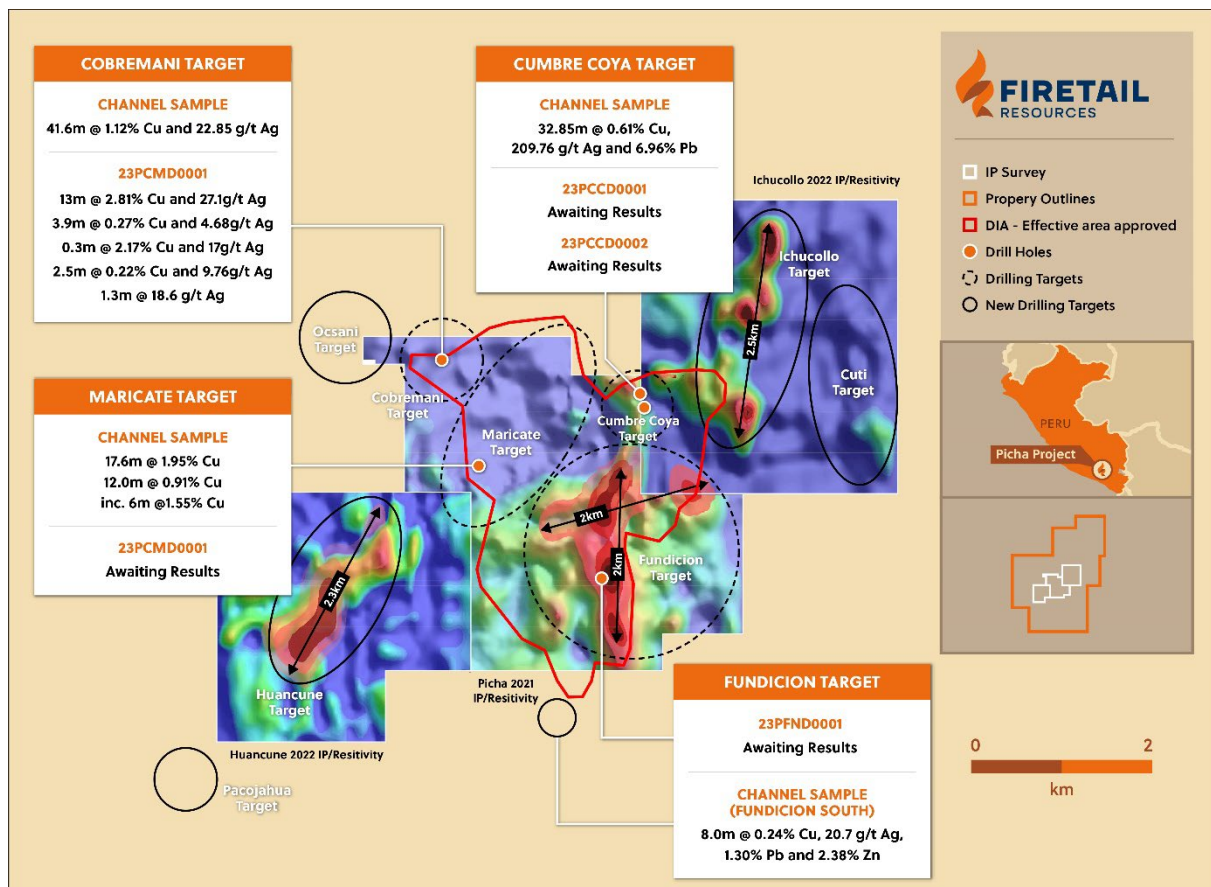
COBREMANI TARGET

CHANNEL SAMPLE
41.6m @ 1.12% Cu and 22.85 g/t Ag

23PCMD0001
13m @ 2.81% Cu and 27.1g/t Ag
3.9m @ 0.27% Cu and 4.68g/t Ag
0.3m @ 2.17% Cu and 17g/t Ag
2.5m @ 0.22% Cu and 9.76g/t Ag
1.3m @ 18.6 g/t Ag

CUMBRE COYA TARGET

CHANNEL SAMPLE
32.85m @ 0.61% Cu, 209.76 g/t Ag and 6.96% Pb

23PCCD0001
Awaiting Results

23PCCD0002
Awaiting Results

FIRETAIL RESOURCES

IP Survey
Propery Outlines
DIA - Effective area approved
Drill Holes
Drilling Targets
New Drilling Targets

Ichucollo 2022 IP/Resitivity

Ichucollo Target

2.5km

Cuti Target

Ocsani Target

Cobremani Target

Maricate Target

Cumbre Coya Target

PERU

Picha Project

MARICATE TARGET

CHANNEL SAMPLE
17.6m @ 1.95% Cu
12.0m @ 0.91% Cu
inc. 6m @1.55% Cu

23PCMD0001
Awaiting Results

2km

2km

Fundicion Target

2.3km

Huancune Target

Huancune 2022 IP/Resitivity

Picha 2021 IP/Resitivity

Pacojahua Target

FUNDICION TARGET

23PFND0001
Awaiting Results

CHANNEL SAMPLE
(FUNDICION SOUTH)
8.0m @ 0.24% Cu, 20.7 g/t Ag, 1.30% Pb and 2.38% Zn

0
2
km